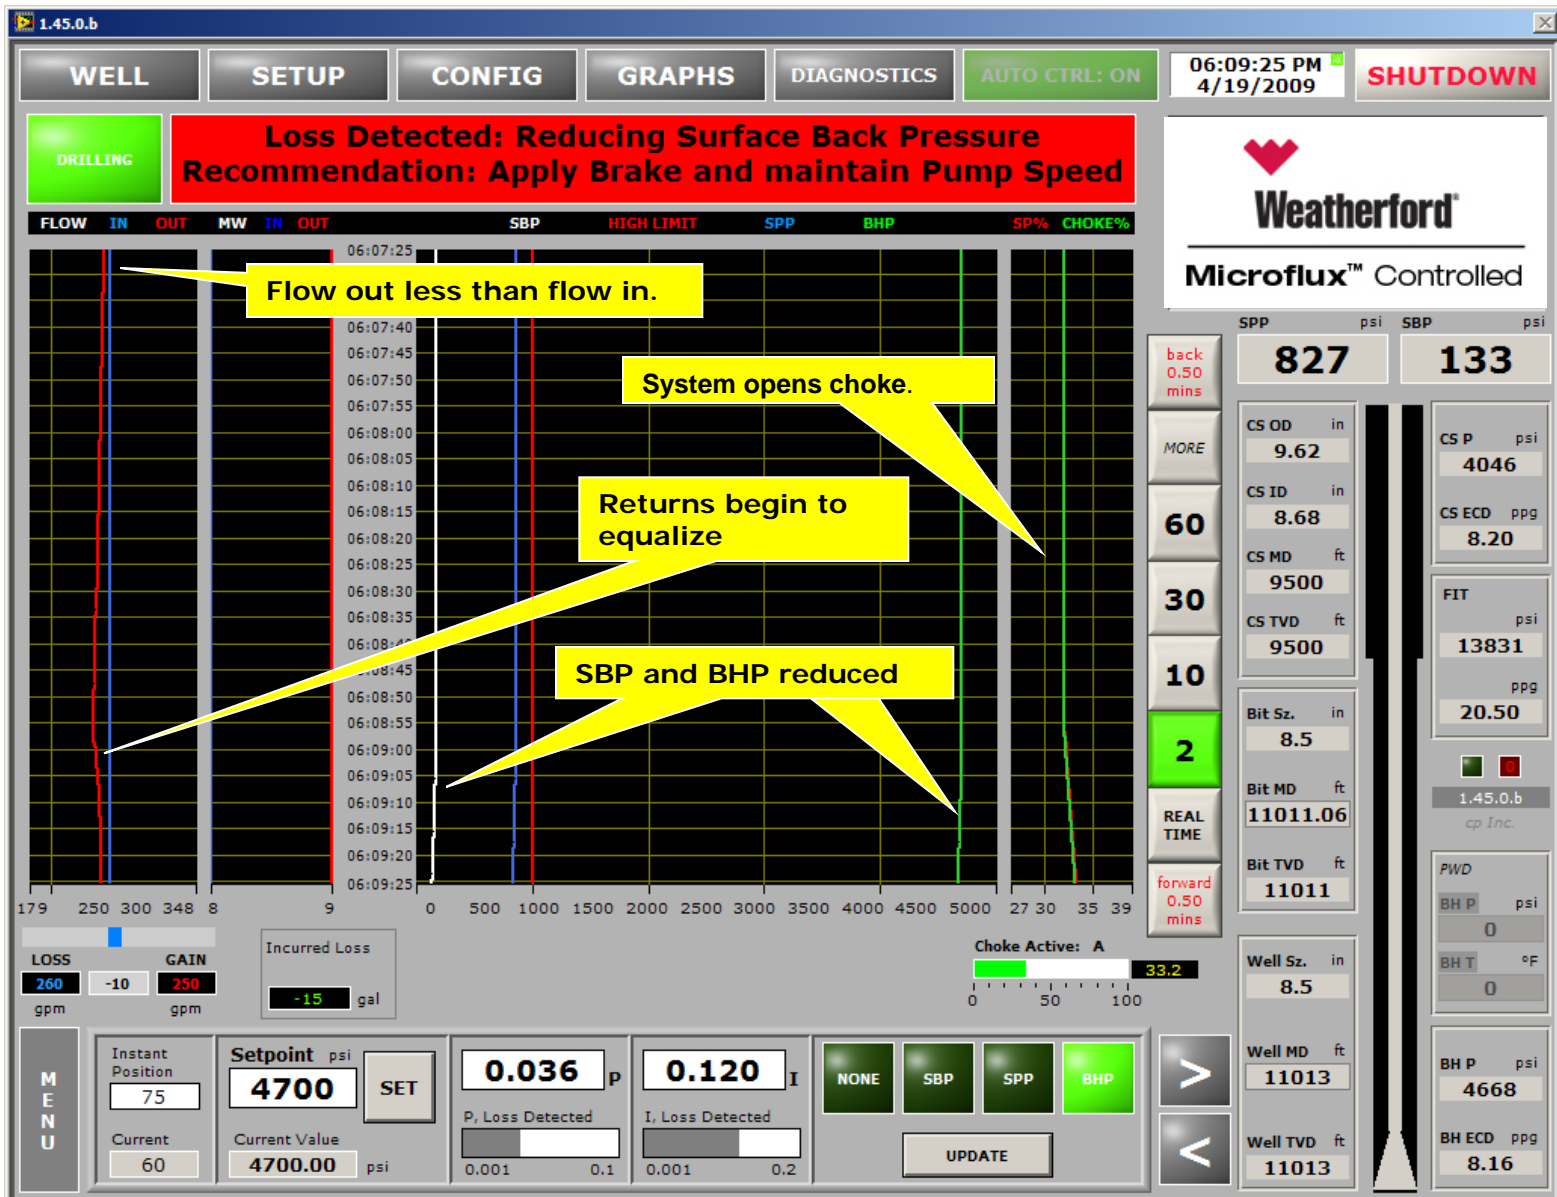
1.45.0.b

WELL SETUP CONFIG GRAPHS DIAGNOSTICS AUTO CTRL: ON 06:09:25 PM 4/19/2009 SHUTDOWN

DRILLING

Loss Detected: Reducing Surface Back Pressure
Recommendation: Apply Brake and maintain Pump Speed

Weatherford
Microflux™ Controlled

FLOW IN OUT MW IN OUT SBP HIGH LIMIT SPP BHP SP% CHOKE%

06:07:25
06:07:40
06:07:45
06:07:50
06:07:55
06:08:00
06:08:05
06:08:10
06:08:15
06:08:20
06:08:25
06:08:30
06:08:35
06:08:4
06:08:45
06:08:50
06:08:55
06:09:00
06:09:05
06:09:10
06:09:15
06:09:20
06:09:25

Flow out less than flow in.

System opens choke.

Returns begin to equalize

SBP and BHP reduced

179 250 300 348 8 9 0 500 1000 1500 2000 2500 3000 3500 4000 4500 5000 27 30 35 39

LOSS GAIN
260 -10 250
gpm gpm

Incurred Loss
-15 gal

Choke Active: A
33.2
0 50 100

back 0.50 mins
MORE
60
30
10
2
REAL TIME
forward 0.50 mins

SPP psi
827
SBP psi
133

CS OD in
9.62
CS ID in
8.68
CS MD ft
9500
CS TVD ft
9500
Bit Sz. in
8.5
Bit MD ft
11011.06
Bit TVD ft
11011
Well Sz. in
8.5
Well MD ft
11013
Well TVD ft
11013

CS P psi
4046
CS ECD ppg
8.20
FIT
psi
13831
ppg
20.50
0
1.45.0.b
cp Inc.
PWD
BH P psi
0
BH T °F
0
BH P psi
4668
BH ECD ppg
8.16

MENU

Instant Position
75
Current
60

Setpoint psi
4700
SET
Current Value
4700.00 psi

0.036 P
P, Loss Detected
0.001 0.1

0.120 I
I, Loss Detected
0.001 0.2

NONE SBP SPP BHP
UPDATE

>
<